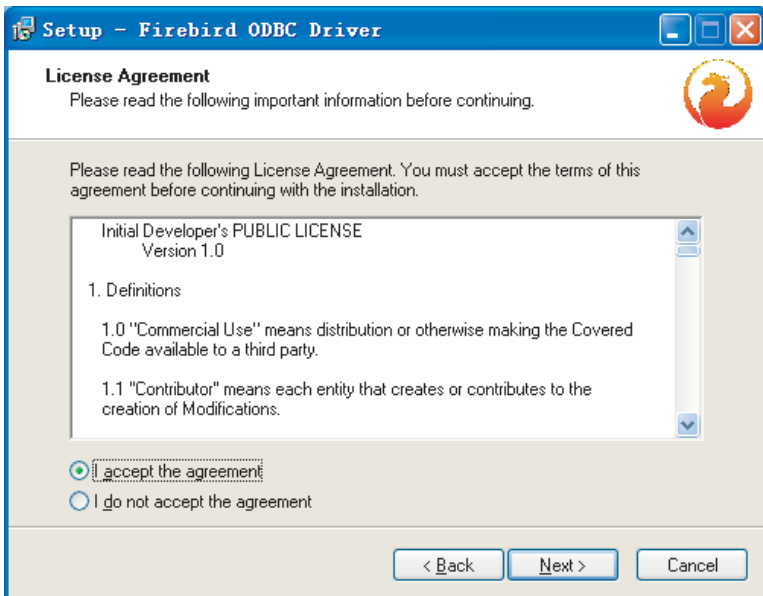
Setup - Firebird ODBC Driver

License Agreement
Please read the following important information before continuing.

Please read the following License Agreement. You must accept the terms of this agreement before continuing with the installation.

Initial Developer's PUBLIC LICENSE
Version 1.0

1. Definitions

1.0 "Commercial Use" means distribution or otherwise making the Covered Code available to a third party.

1.1 "Contributor" means each entity that creates or contributes to the creation of Modifications.

I accept the agreement
I do not accept the agreement

< Back
Next >
Cancel